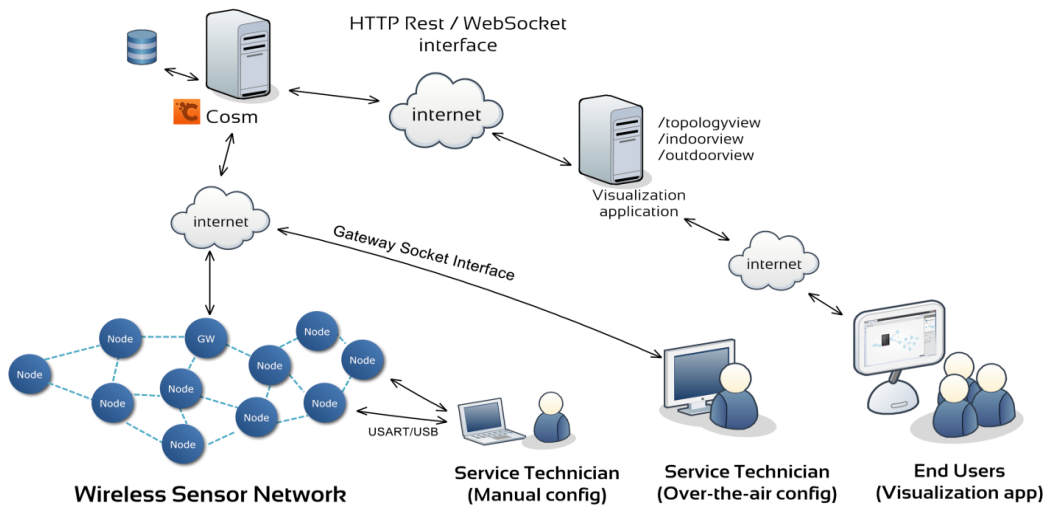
HTTP Rest / WebSocket interface

Cosm

internet

/topologyview
/indoorview
/outdoorview

Visualization application

internet

Gateway Socket Interface

internet

Node

GW

Node

Node

Node

Node

Node

Node

Node

Node

Node

Node

USART/USB

Wireless Sensor Network

Service Technician
(Manual config)

Service Technician
(Over-the-air config)

End Users
(Visualization app)